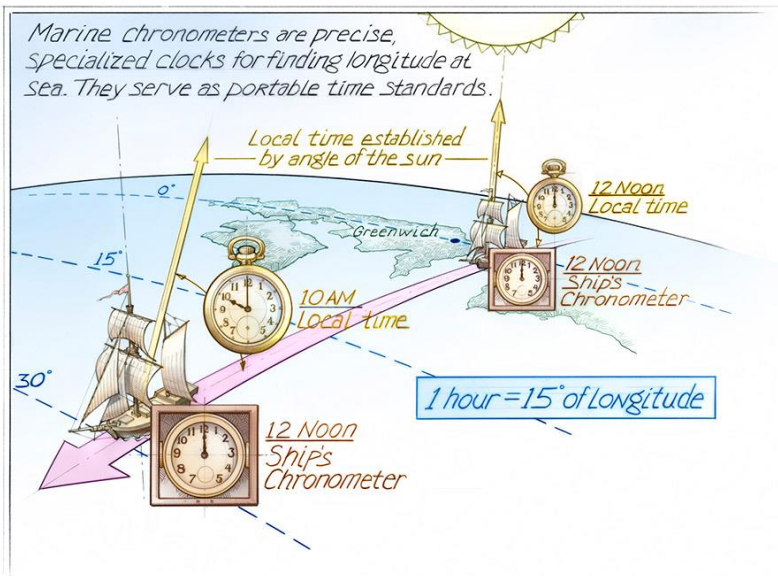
Marine chronometers are precise, specialized clocks for finding longitude at sea. They serve as portable time standards.

Local time established by angle of the sun

0°

15°

30°

Greenwich

12 Noon
Local time

12 Noon
Ship's
Chronometer

10 AM
Local time

12 Noon
Ship's
Chronometer

1 hour = 15° of Longitude